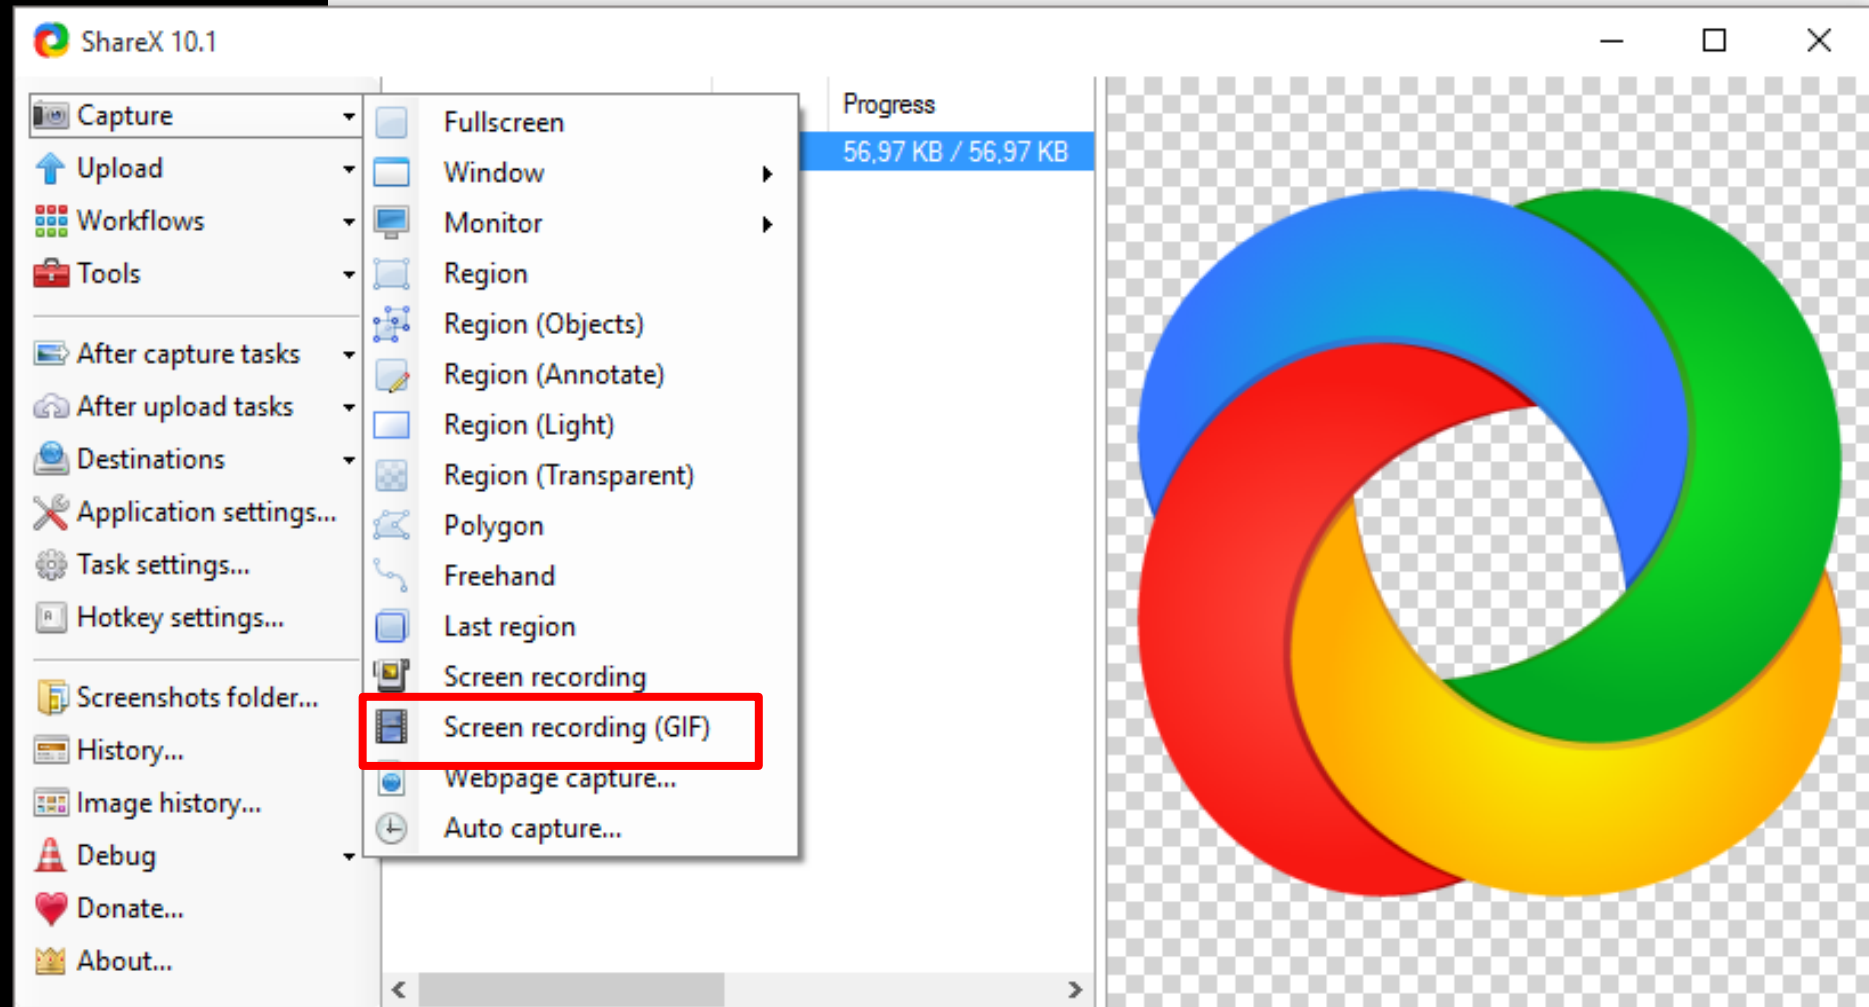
ShareX 10.1

Capture
Upload
Workflows
Tools
After capture tasks
After upload tasks
Destinations
Application settings...
Task settings...
Hotkey settings...
Screenshots folder...
History...
Image history...
Debug
Donate...
About...

Fullscreen
Window
Monitor
Region
Region (Objects)
Region (Annotate)
Region (Light)
Region (Transparent)
Polygon
Freehand
Last region
Screen recording
Screen recording (GIF)
Webpage capture...
Auto capture...

Progress
56,97 KB / 56,97 KB